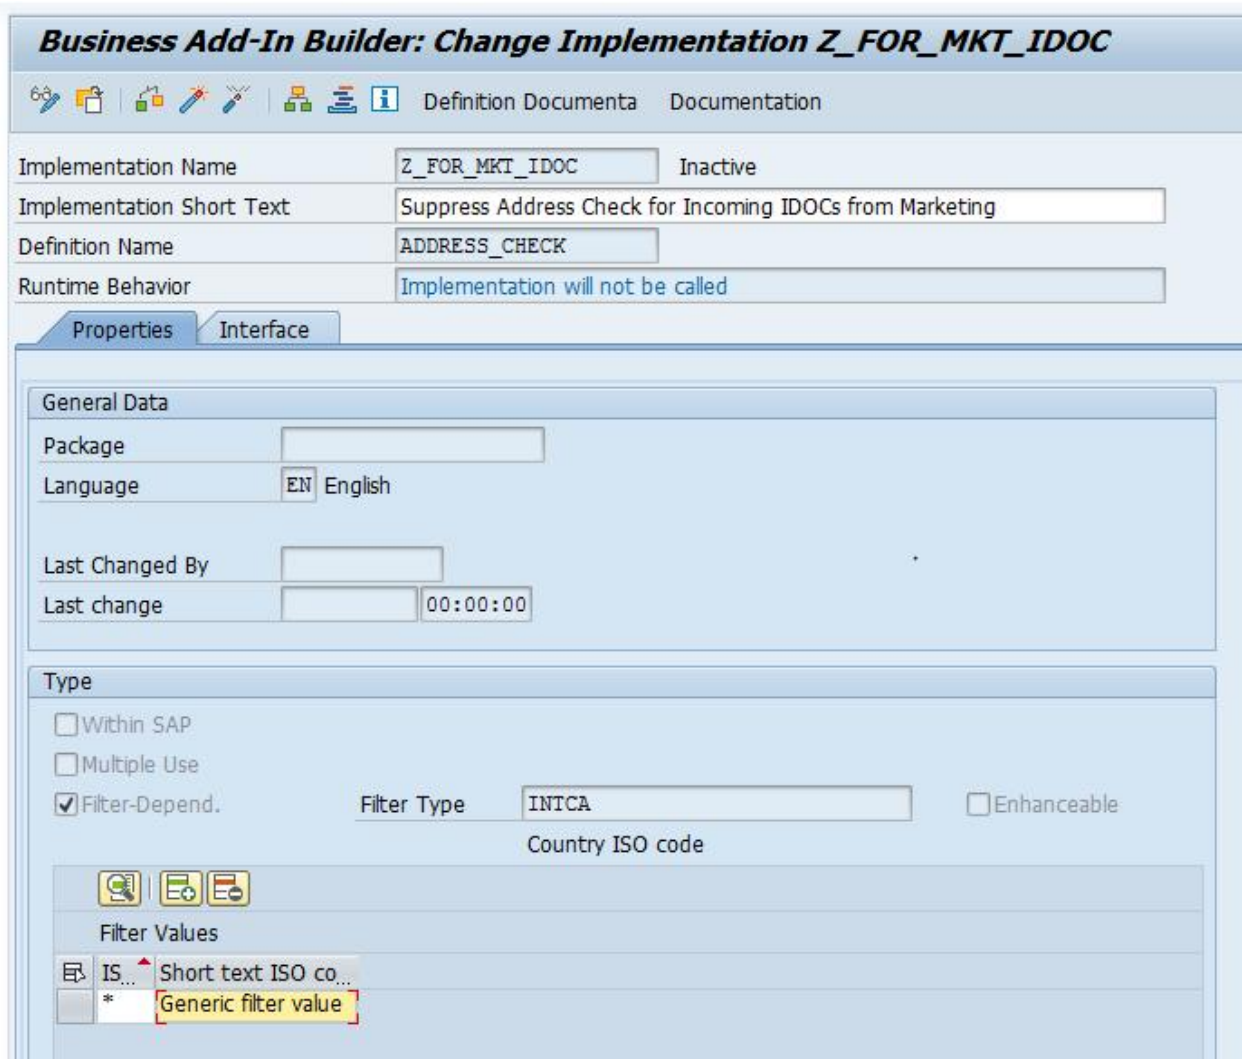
Business Add-In Builder: Change Implementation Z_FOR_MKT_IDOC

Definition Documenta Documentation

Implementation Name Z_FOR_MKT_IDOC Inactive

Implementation Short Text Suppress Address Check for Incoming IDOCs from Marketing

Definition Name ADDRESS_CHECK

Runtime Behavior Implementation will not be called

Properties Interface

General Data

Package

Language EN English

Last Changed By

Last change 00:00:00

Type

Within SAP

Multiple Use

Filter-Depend. Filter Type INTCA Enhanceable

Country ISO code

Filter Values

| IS... | Short text ISO co... |
|---|---|
| * | Generic filter value |